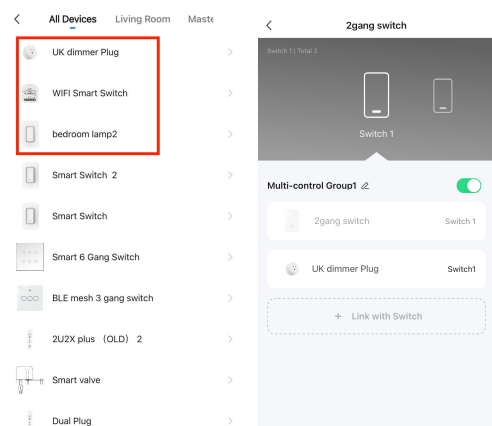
All Devices Living Room Maste

UK dimmer Plug

WIFI Smart Switch

bedroom lamp2

Smart Switch 2

Smart Switch

Smart 6 Gang Switch

BLE mesh 3 gang switch

2U2X plus （OLD） 2

Smart valve

Dual Plug

2gang switch

Switch 1 | Total 2

Switch 1

Multi-control Group1

2gang switch Switch 1

UK dimmer Plug Switch1

+ Link with Switch